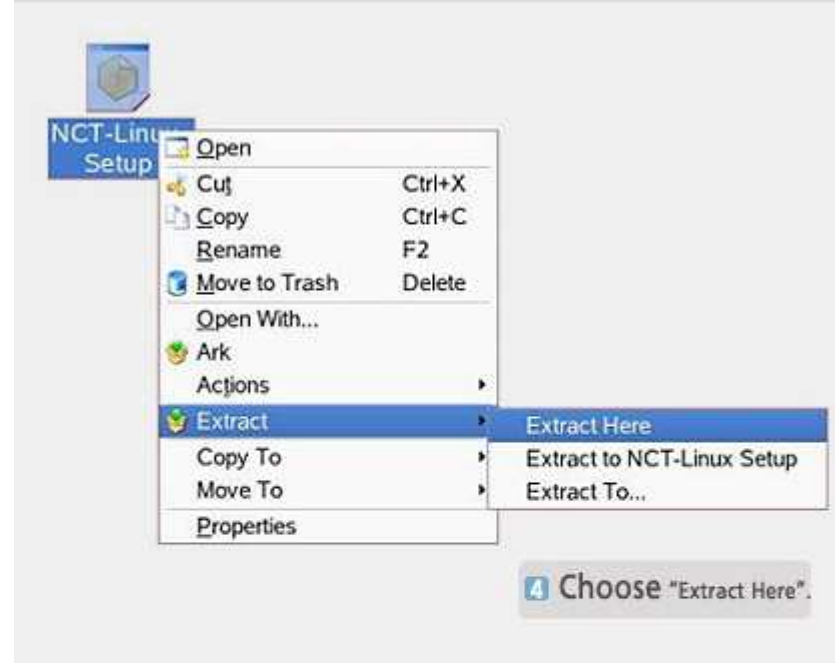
NCT-Linu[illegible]
Setup

Open
Cut Ctrl+X
Copy Ctrl+C
Rename F2
Move to Trash Delete
Open With...
Ark
Actions
Extract
Copy To
Move To
Properties

Extract Here
Extract to NCT-Linux Setup
Extract To...

4 Choose "Extract Here".